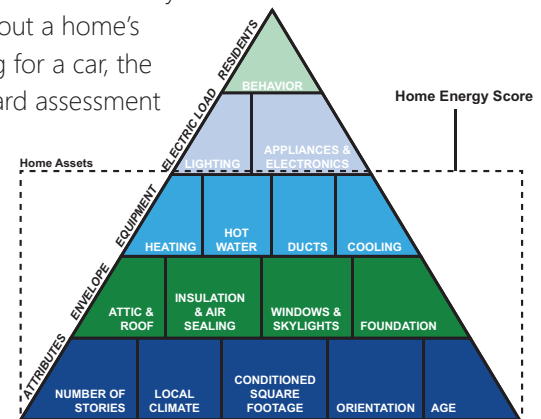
out a home's
g for a car, the
ard assessment

Home Energy Score

Home Assets

RESIDENTS
ELECTRIC LOAD
EQUIPMENT
ENVELOPE
ATTRIBUTES

BEHAVIOR

LIGHTING

APPLIANCES & ELECTRONICS

HEATING

HOT WATER

DUCTS

COOLING

ATTIC & ROOF

INSULATION & AIR SEALING

WINDOWS & SKYLIGHTS

FOUNDATION

NUMBER OF STORIES

LOCAL CLIMATE

CONDITIONED SQUARE FOOTAGE

ORIENTATION

AGE